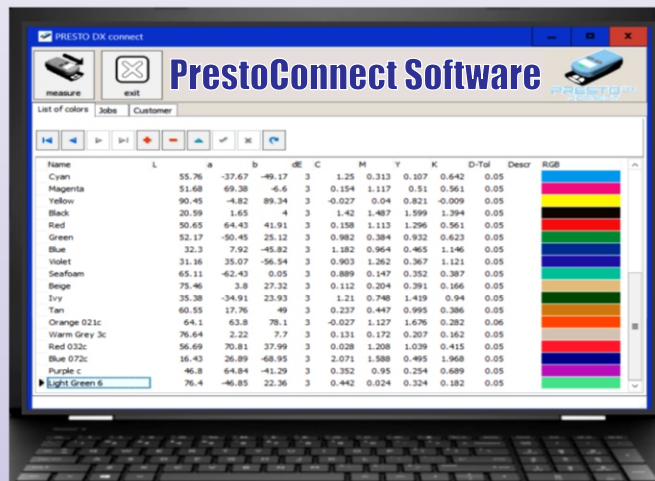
PRESTO DX connect

measure

exit

PrestoConnect Software

PRESTO

List of colors | Jobs | Customer

| Name | L | a | b | dE | C | M | Y | K | D-Tol | Descr | RGB |
|---|---|---|---|---|---|---|---|---|---|---|---|
| Cyan | 55.76 | -37.67 | -49.17 | 3 | 1.25 | 0.313 | 0.107 | 0.642 | 0.05 | | |
| Magenta | 51.68 | 69.38 | -6.6 | 3 | 0.154 | 1.117 | 0.51 | 0.561 | 0.05 | | |
| Yellow | 90.45 | -4.82 | 89.34 | 3 | -0.027 | 0.04 | 0.821 | -0.009 | 0.05 | | |
| Black | 20.59 | 1.65 | 4 | 3 | 1.42 | 1.487 | 1.599 | 1.394 | 0.05 | | |
| Red | 50.65 | 64.43 | 41.91 | 3 | 0.158 | 1.113 | 1.296 | 0.561 | 0.05 | | |
| Green | 52.17 | -50.45 | 25.12 | 3 | 0.982 | 0.384 | 0.932 | 0.623 | 0.05 | | |
| Blue | 32.3 | 7.92 | -45.82 | 3 | 1.182 | 0.964 | 0.465 | 1.146 | 0.05 | | |
| Violet | 31.16 | 35.07 | -56.54 | 3 | 0.903 | 1.262 | 0.367 | 1.121 | 0.05 | | |
| Seafoam | 65.11 | -62.43 | 0.05 | 3 | 0.889 | 0.147 | 0.352 | 0.387 | 0.05 | | |
| Beige | 75.46 | 3.8 | 27.32 | 3 | 0.112 | 0.204 | 0.391 | 0.166 | 0.05 | | |
| Ivy | 35.38 | -34.91 | 23.93 | 3 | 1.21 | 0.748 | 1.419 | 0.94 | 0.05 | | |
| Tan | 60.55 | 17.76 | 49 | 3 | 0.237 | 0.447 | 0.995 | 0.386 | 0.05 | | |
| Orange 021c | 64.1 | 63.8 | 78.1 | 3 | -0.027 | 1.127 | 1.676 | 0.282 | 0.06 | | |
| Warm Grey 3c | 76.64 | 2.22 | 7.7 | 3 | 0.131 | 0.172 | 0.207 | 0.162 | 0.05 | | |
| Red 032c | 56.69 | 70.81 | 37.99 | 3 | 0.028 | 1.208 | 1.039 | 0.415 | 0.05 | | |
| Blue 072c | 16.43 | 26.89 | -68.95 | 3 | 2.071 | 1.588 | 0.495 | 1.968 | 0.05 | | |
| Purple c | 46.8 | 64.84 | -41.29 | 3 | 0.352 | 0.95 | 0.254 | 0.689 | 0.05 | | |
| Light Green 6 | 76.4 | -46.85 | 22.36 | 3 | 0.442 | 0.024 | 0.324 | 0.182 | 0.05 | | |